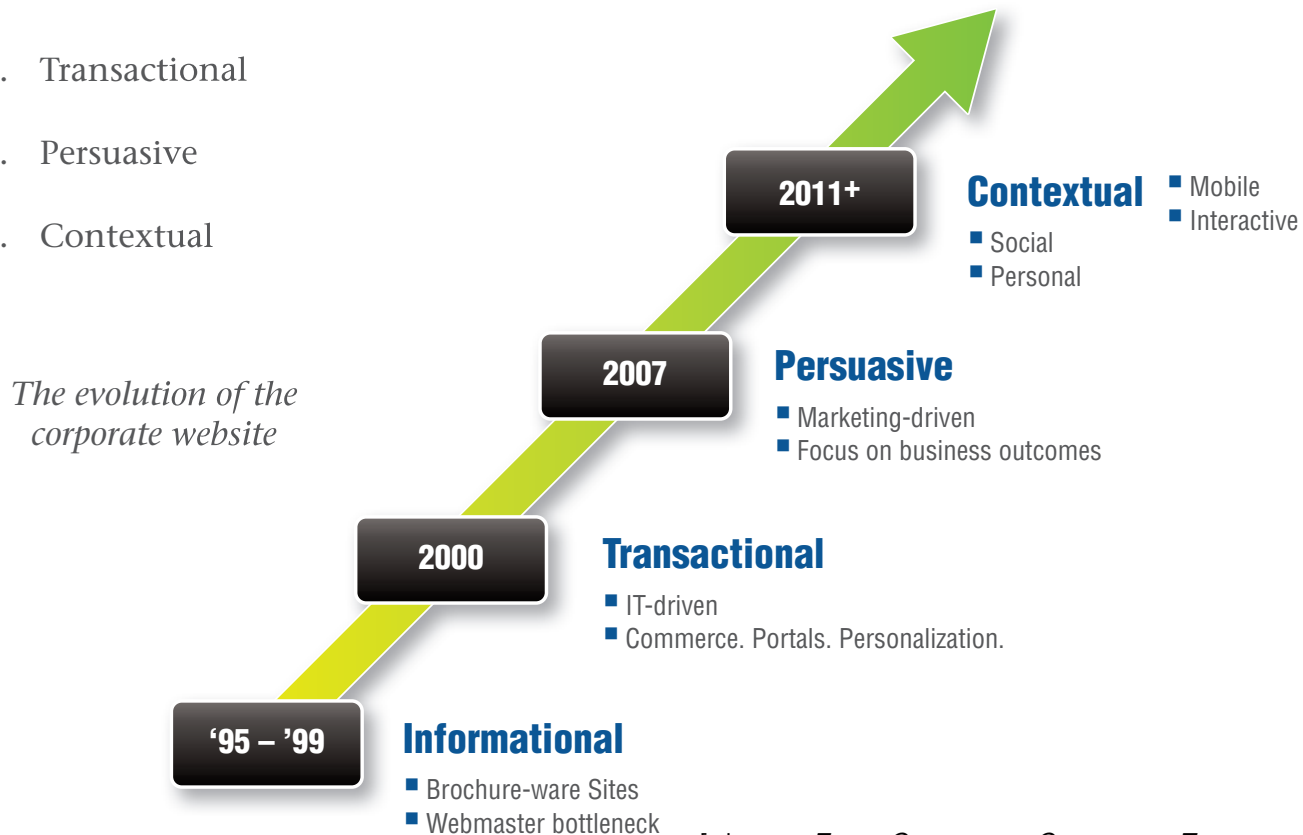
. Transactional

. Persuasive

. Contextual

*The evolution of the corporate website*

2011+

Contextual
- Social
- Personal
- Mobile
- Interactive

2007

Persuasive
- Marketing-driven
- Focus on business outcomes

2000

Transactional
- IT-driven
- Commerce. Portals. Personalization.

'95 – '99

Informational
- Brochure-ware Sites
- Webmaster bottleneck

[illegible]